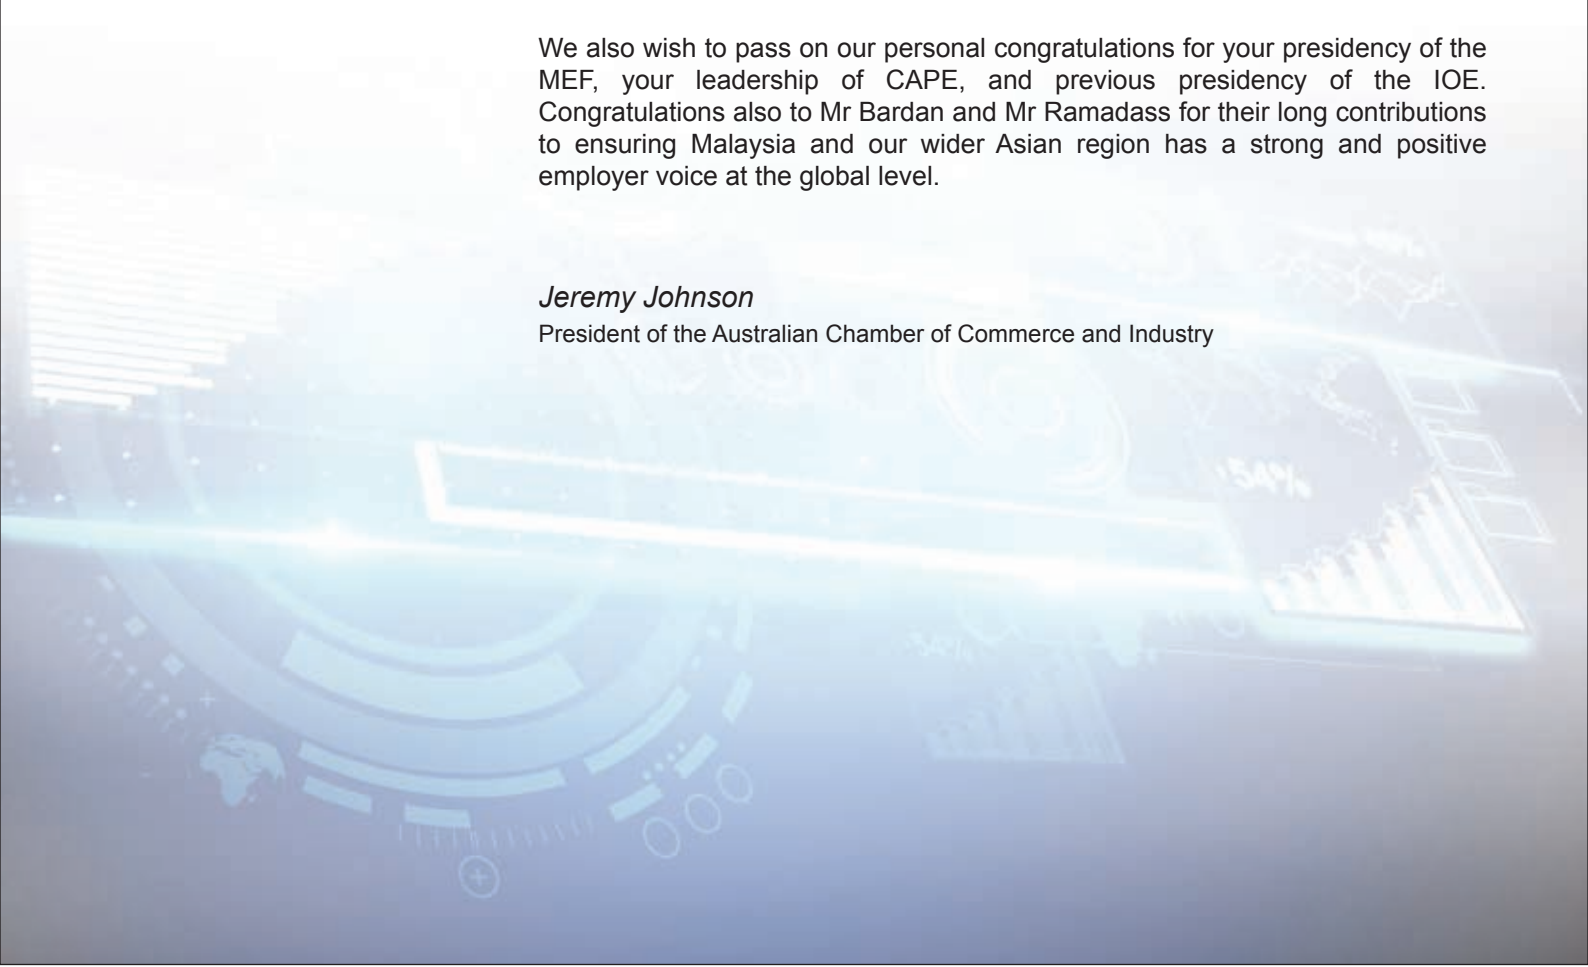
We also wish to pass on our personal congratulations for your presidency of the MEF, your leadership of CAPE, and previous presidency of the IOE. Congratulations also to Mr Bardan and Mr Ramadass for their long contributions to ensuring Malaysia and our wider Asian region has a strong and positive employer voice at the global level.

*Jeremy Johnson*
President of the Australian Chamber of Commerce and Industry

54%

54%